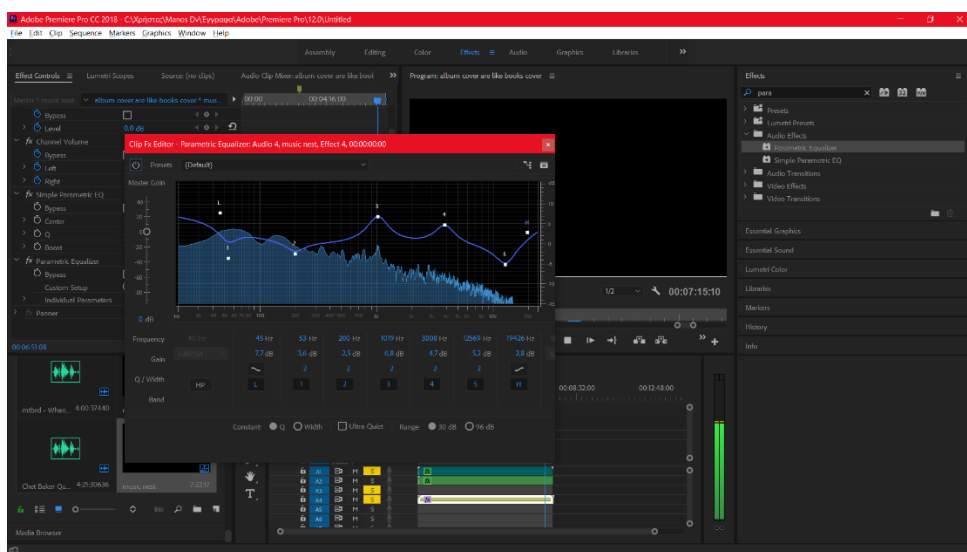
Adobe Premiere Pro CC 2018 - C:\Χρήστες\Manos Dv\Έγγραφα\Adobe\Premiere Pro\12.0\Untitled

File Edit Clip Sequence Markers Graphics Window Help

Assembly Editing Color Effects Audio Graphics Libraries

Effect Controls Lumetri Scopes Source: (no clips) Audio Clip Mixer: album cover are like bool

Program: album cover are like books cover

Master * music nest album cover are like books cover * mus...

00:00 00:04:16:00

Bypass
Level 0,0 dB
Channel Volume
Bypass
Left
Right
Simple Parametric EQ
Bypass
Center
Q
Boost
Parametric Equalizer
Bypass
Custom Setup
Individual Parameters
Panner

00:06:51:08

Clip Fx Editor - Parametric Equalizer: Audio 4, music nest, Effect 4, 00:00:00:00

Presets (Default)

Master Gain

L 1 2 3 4 5 H

0 dB

Frequency 45 Hz 53 Hz 200 Hz 1019 Hz 3808 Hz 12569 Hz 19426 Hz
Gain 7,7 dB 3,6 dB 3,5 dB 6,8 dB 4,7 dB 5,3 dB 3,8 dB
Q / Width 2 2 2 2 2
Band HP L 1 2 3 4 5 H

Constant: Q Width Ultra Quiet Range: 30 dB 96 dB

1/2 00:07:15:10

00:08:32:00 00:12:48:00

mtbrd - When... 4:00:37440

Chet Baker Qu... 4:25:30636 music nest 7:2237

A1 A2 A3 A4 A5 A6

Media Browser

Effects

para

Presets
Lumetri Presets
Audio Effects
Parametric Equalizer
Simple Parametric EQ
Audio Transitions
Video Effects
Video Transitions

Essential Graphics
Essential Sound
Lumetri Color
Libraries
Markers
History
Info